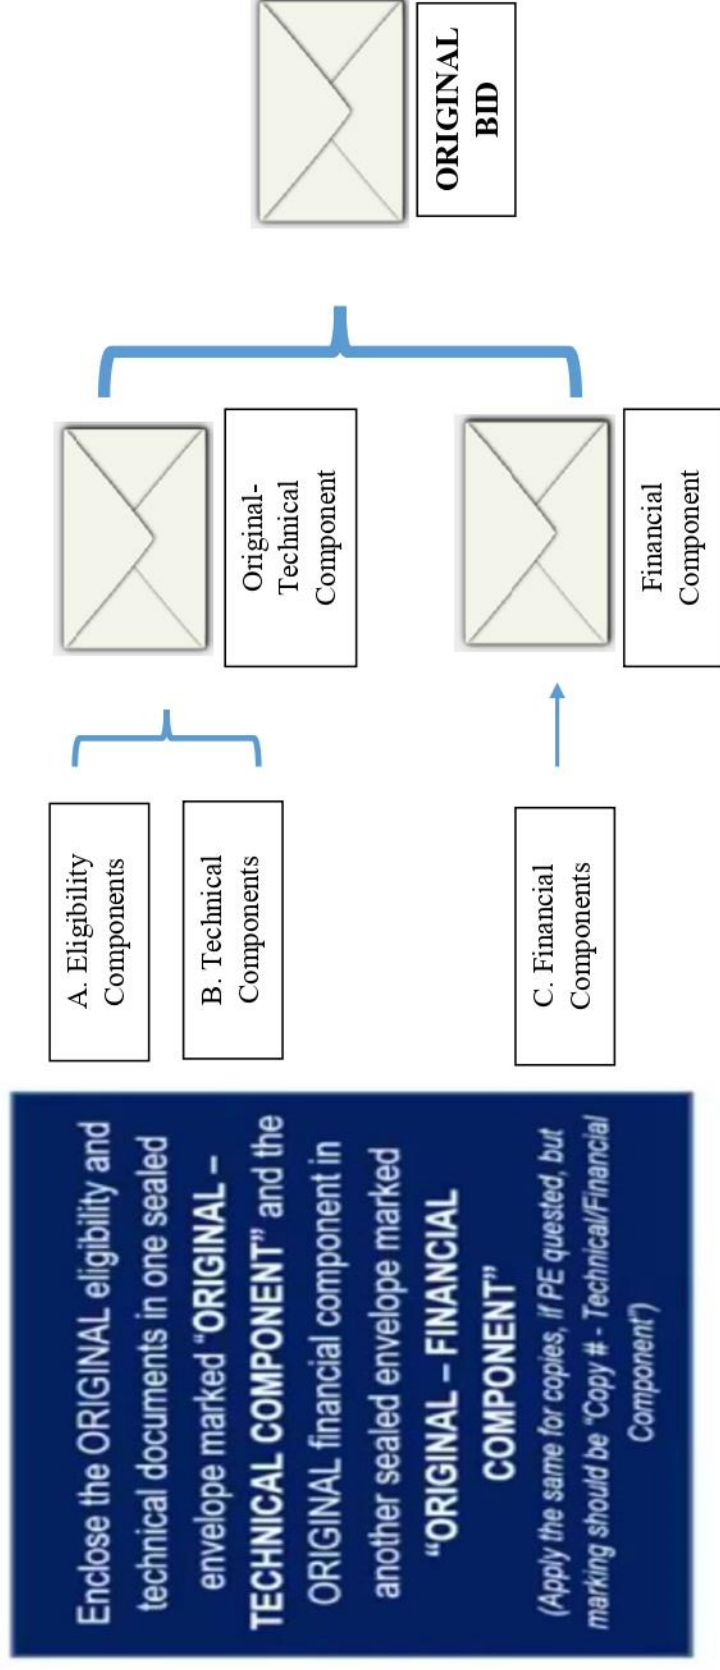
Enclose the ORIGINAL eligibility and technical documents in one sealed envelope marked "ORIGINAL – TECHNICAL COMPONENT" and the ORIGINAL financial component in another sealed envelope marked "ORIGINAL – FINANCIAL COMPONENT"

(Apply the same for copies, if PE quested, but marking should be "Copy # - Technical/Financial Component")

A. Eligibility Components

B. Technical Components

C. Financial Components

Original-Technical Component

Financial Component

ORIGINAL BID